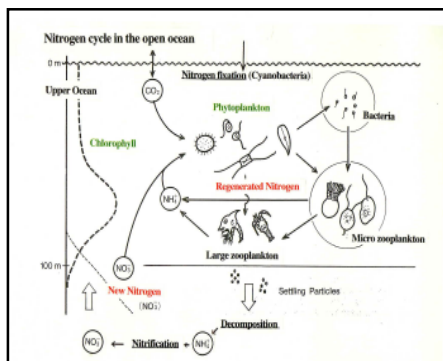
Nitrogen cycle in the open ocean

0 m

Nitrogen fixation (Cyanobacteria)

Upper Ocean

$CO_2$

Phytoplankton

Bacteria

Chlorophyll

Regenerated Nitrogen

$NH_4^+$

Micro zooplankton

Large zooplankton

100 m

$NO_3^-$

New Nitrogen

($NO_3^-$)

Settling Particles

Decomposition

$NO_3^-$

Nitrification

$NH_4^+$